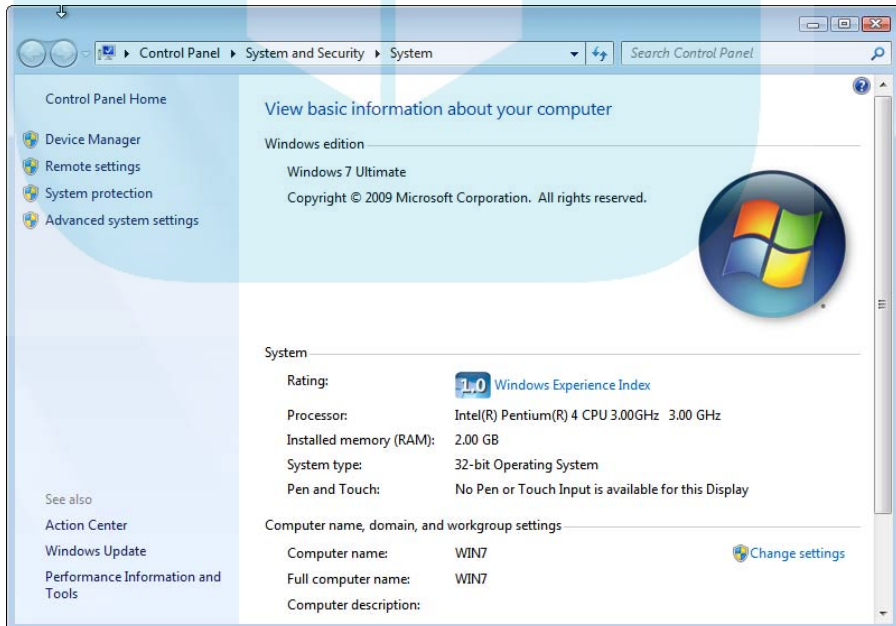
Control Panel ▸ System and Security ▸ System

Search Control Panel

Control Panel Home

Device Manager

Remote settings

System protection

Advanced system settings

See also

Action Center

Windows Update

Performance Information and Tools

View basic information about your computer

Windows edition

Windows 7 Ultimate

Copyright © 2009 Microsoft Corporation. All rights reserved.

System

| | |
|---|---|
| Rating: | 1.0 Windows Experience Index |
| Processor: | Intel(R) Pentium(R) 4 CPU 3.00GHz 3.00 GHz |
| Installed memory (RAM): | 2.00 GB |
| System type: | 32-bit Operating System |
| Pen and Touch: | No Pen or Touch Input is available for this Display |

Computer name, domain, and workgroup settings

| | | |
|---|---|---|
| Computer name: | WIN7 | Change settings |
| Full computer name: | WIN7 | |
| Computer description: | | |